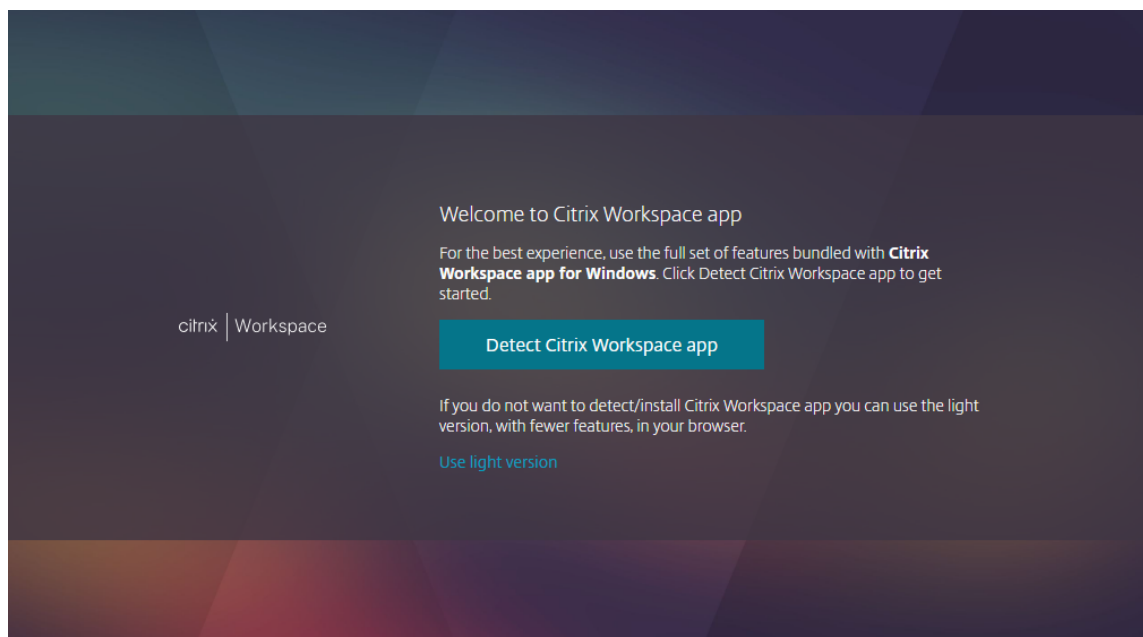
citrix | Workspace

Welcome to Citrix Workspace app

For the best experience, use the full set of features bundled with **Citrix Workspace app for Windows**. Click Detect Citrix Workspace app to get started.

Detect Citrix Workspace app

If you do not want to detect/install Citrix Workspace app you can use the light version, with fewer features, in your browser.

Use light version